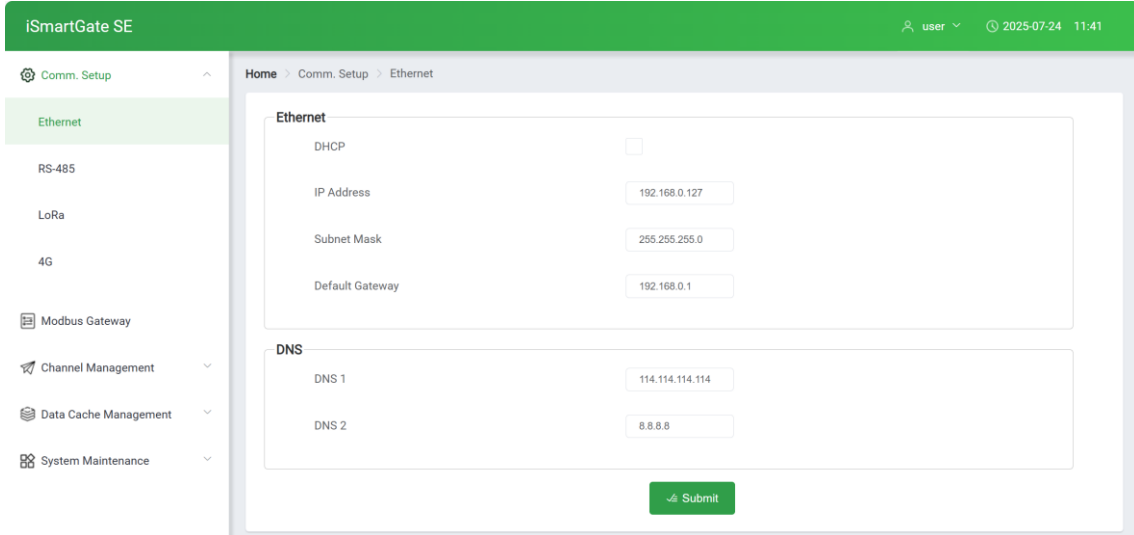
iSmartGate SE

user

2025-07-24 11:41

Comm. Setup

Ethernet

RS-485

LoRa

4G

Modbus Gateway

Channel Management

Data Cache Management

System Maintenance

Home > Comm. Setup > Ethernet

Ethernet

DHCP

IP Address 192.168.0.127

Subnet Mask 255.255.255.0

Default Gateway 192.168.0.1

DNS

DNS 1 114.114.114.114

DNS 2 8.8.8.8

Submit